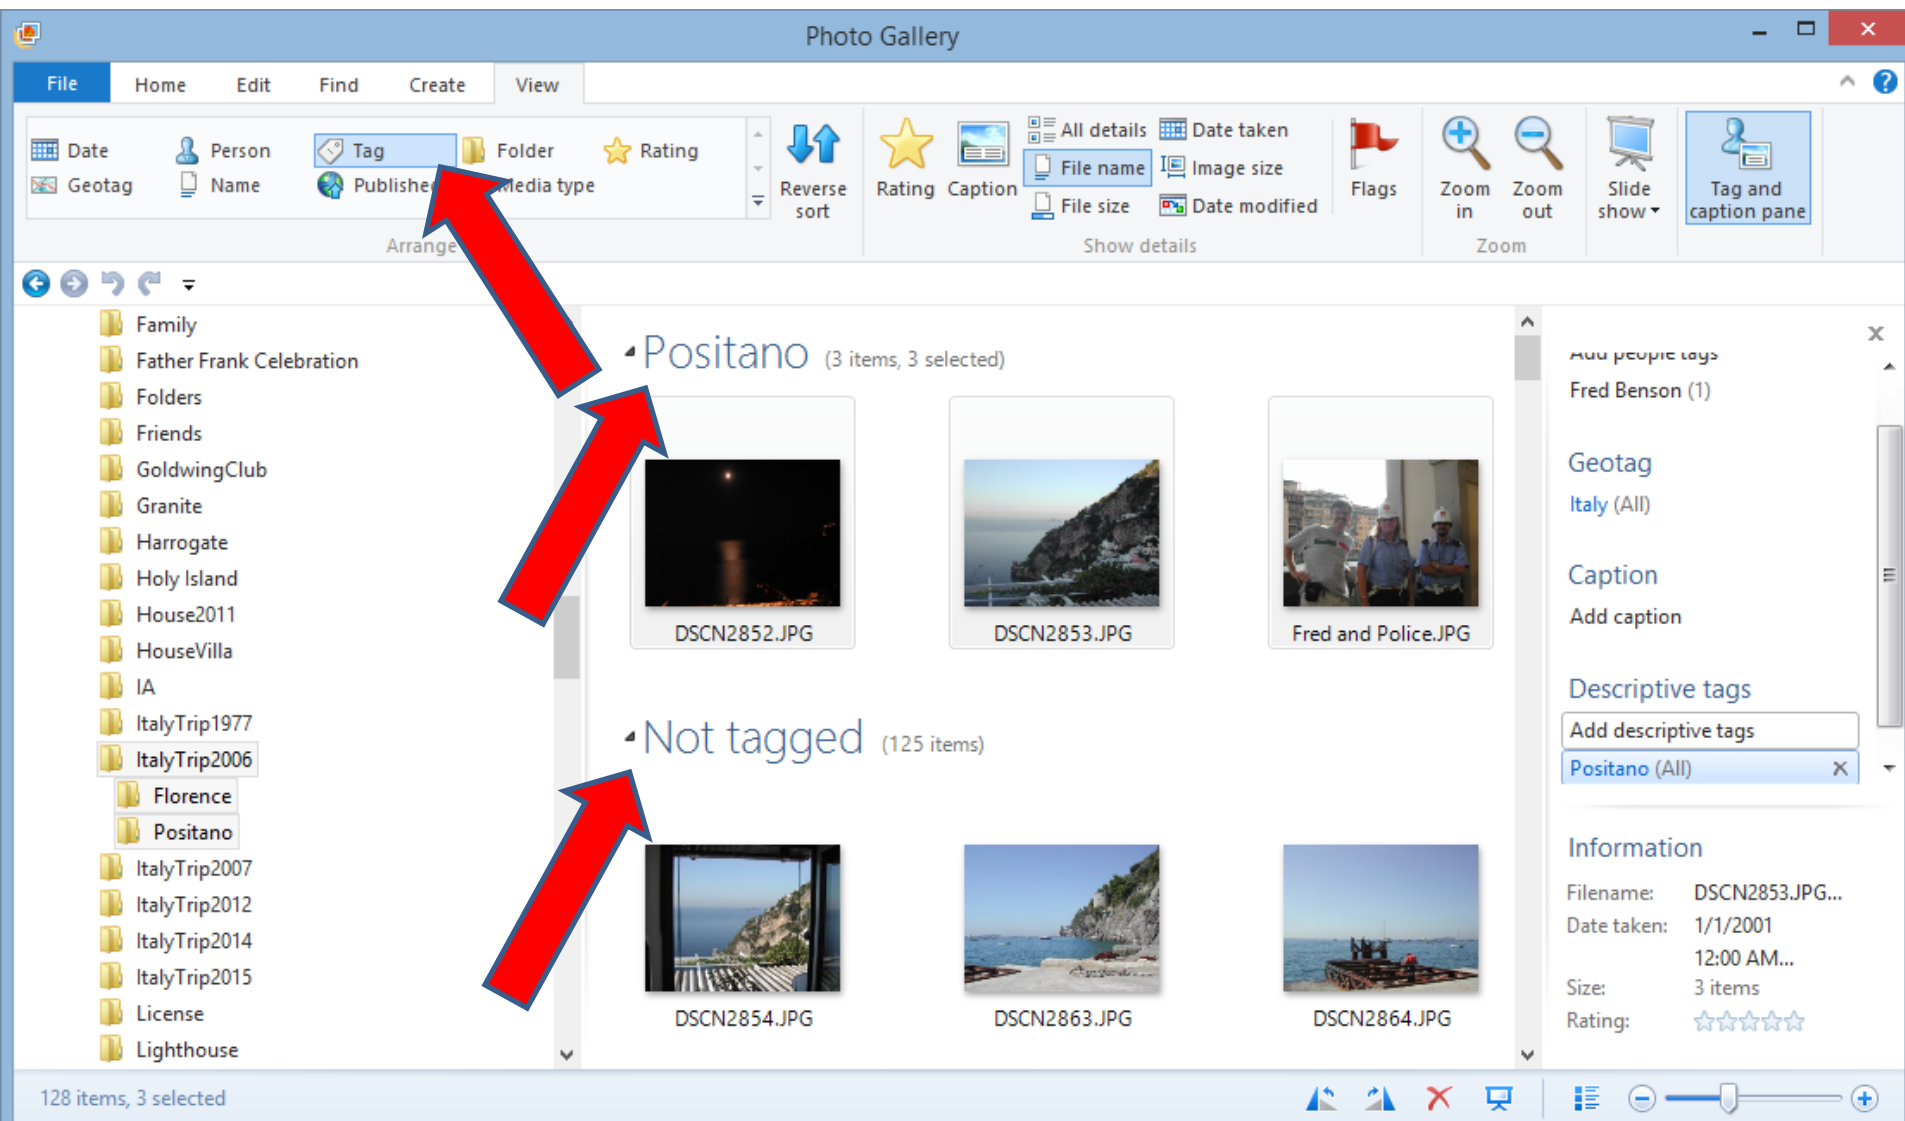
Photo Gallery

File Home Edit Find Create View

Date Person Tag Folder Rating
Geotag Name Publishe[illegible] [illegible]edia type
Arrange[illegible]

Reverse sort

Rating Caption All details File name File size Date taken Image size Date modified
Show details

Flags

Zoom in Zoom out
Zoom

Slide show

Tag and caption pane

Family
Father Frank Celebration
Folders
Friends
GoldwingClub
Granite
Harrogate
Holy Island
House2011
HouseVilla
IA
ItalyTrip1977
ItalyTrip2006
Florence
Positano
ItalyTrip2007
ItalyTrip2012
ItalyTrip2014
ItalyTrip2015
License
Lighthouse

Positano (3 items, 3 selected)

DSCN2852.JPG
DSCN2853.JPG
Fred and Police.JPG

Not tagged (125 items)

DSCN2854.JPG
DSCN2863.JPG
DSCN2864.JPG

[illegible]
Fred Benson (1)

Geotag
Italy (All)

Caption
Add caption

Descriptive tags
Add descriptive tags
Positano (All)

Information
Filename: DSCN2853.JPG...
Date taken: 1/1/2001 12:00 AM...
Size: 3 items
Rating:

128 items, 3 selected